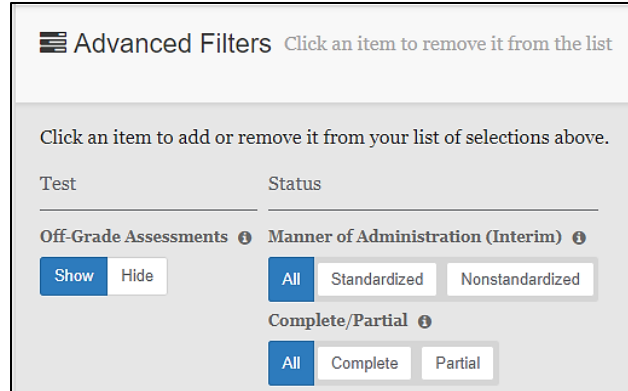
Advanced Filters Click an item to remove it from the list

Click an item to add or remove it from your list of selections above.

Test

Off-Grade Assessments

Show Hide

Status

Manner of Administration (Interim)

All Standardized Nonstandardized

Complete/Partial

All Complete Partial